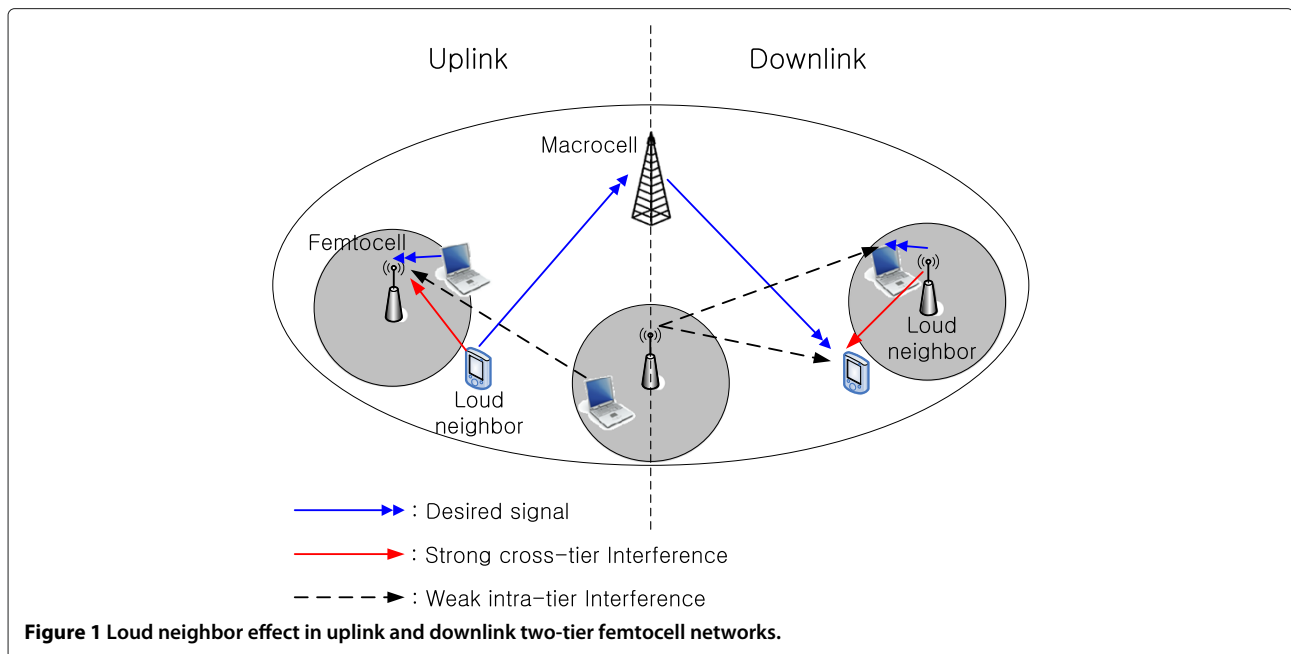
Uplink

Downlink

Macrocell

Femtocell

Loud neighbor

Loud neighbor

: Desired signal

: Strong cross-tier Interference

: Weak intra-tier Interference

**Figure 1 Loud neighbor effect in uplink and downlink two-tier femtocell networks.**